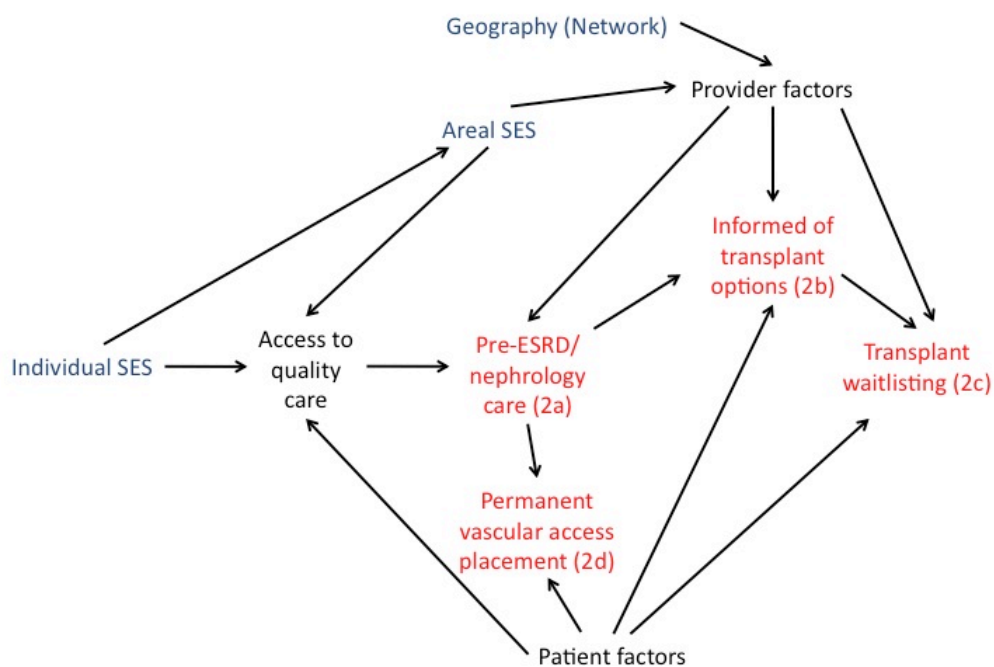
Geography (Network)

Provider factors

Areal SES

Informed of transplant options (2b)

Individual SES

Access to quality care

Pre-ESRD/ nephrology care (2a)

Transplant waitlisting (2c)

Permanent vascular access placement (2d)

Patient factors